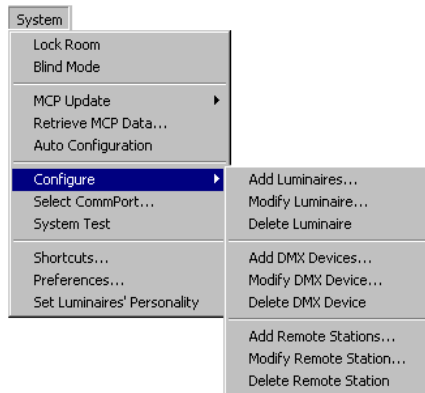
System

Lock Room
Blind Mode

MCP Update
Retrieve MCP Data...
Auto Configuration

Configure
Select CommPort...
System Test

Shortcuts...
Preferences...
Set Luminaires' Personality

Add Luminaires...
Modify Luminaire...
Delete Luminaire

Add DMX Devices...
Modify DMX Device...
Delete DMX Device

Add Remote Stations...
Modify Remote Station...
Delete Remote Station